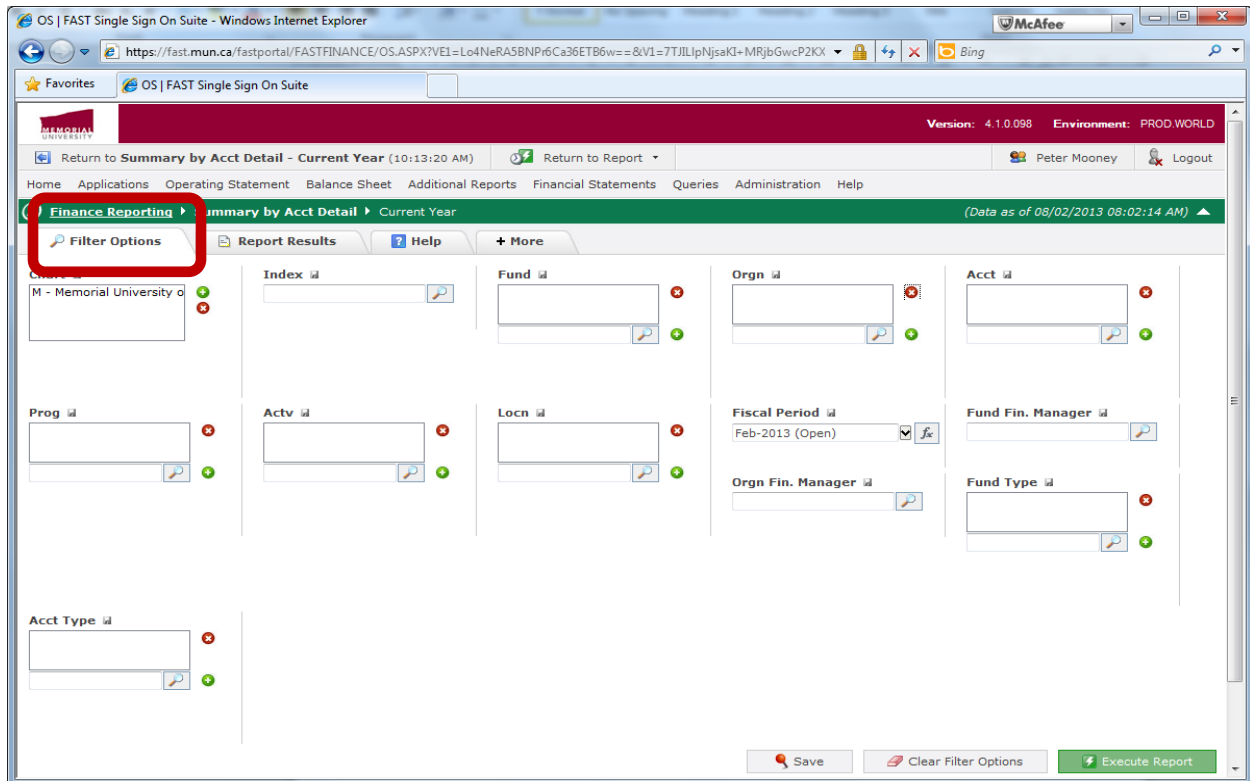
OS | FAST Single Sign On Suite - Windows Internet Explorer

McAfee

https://fast.mun.ca/fastportal/FASTFINANCE/OS.ASPX?VE1=Lo4NeRA5BNPr6Ca36ETB6w==&V1=7TJILlpNjsaKI+MRjbGwcP2KX

Bing

Favorites

OS | FAST Single Sign On Suite

MEMORIAL UNIVERSITY

Version: 4.1.0.098 Environment: PROD.WORLD

Return to Summary by Acct Detail - Current Year (10:13:20 AM)

Return to Report

Peter Mooney

Logout

Home Applications Operating Statement Balance Sheet Additional Reports Financial Statements Queries Administration Help

Finance Reporting ▸ Summary by Acct Detail ▸ Current Year

(Data as of 08/02/2013 08:02:14 AM)

Filter Options

Report Results

Help

+ More

Chart

M - Memorial University o

Index

Fund

Orgn

Acct

Prog

Actv

Locn

Fiscal Period

Feb-2013 (Open)

Fund Fin. Manager

Orgn Fin. Manager

Fund Type

Acct Type

Save

Clear Filter Options

Execute Report